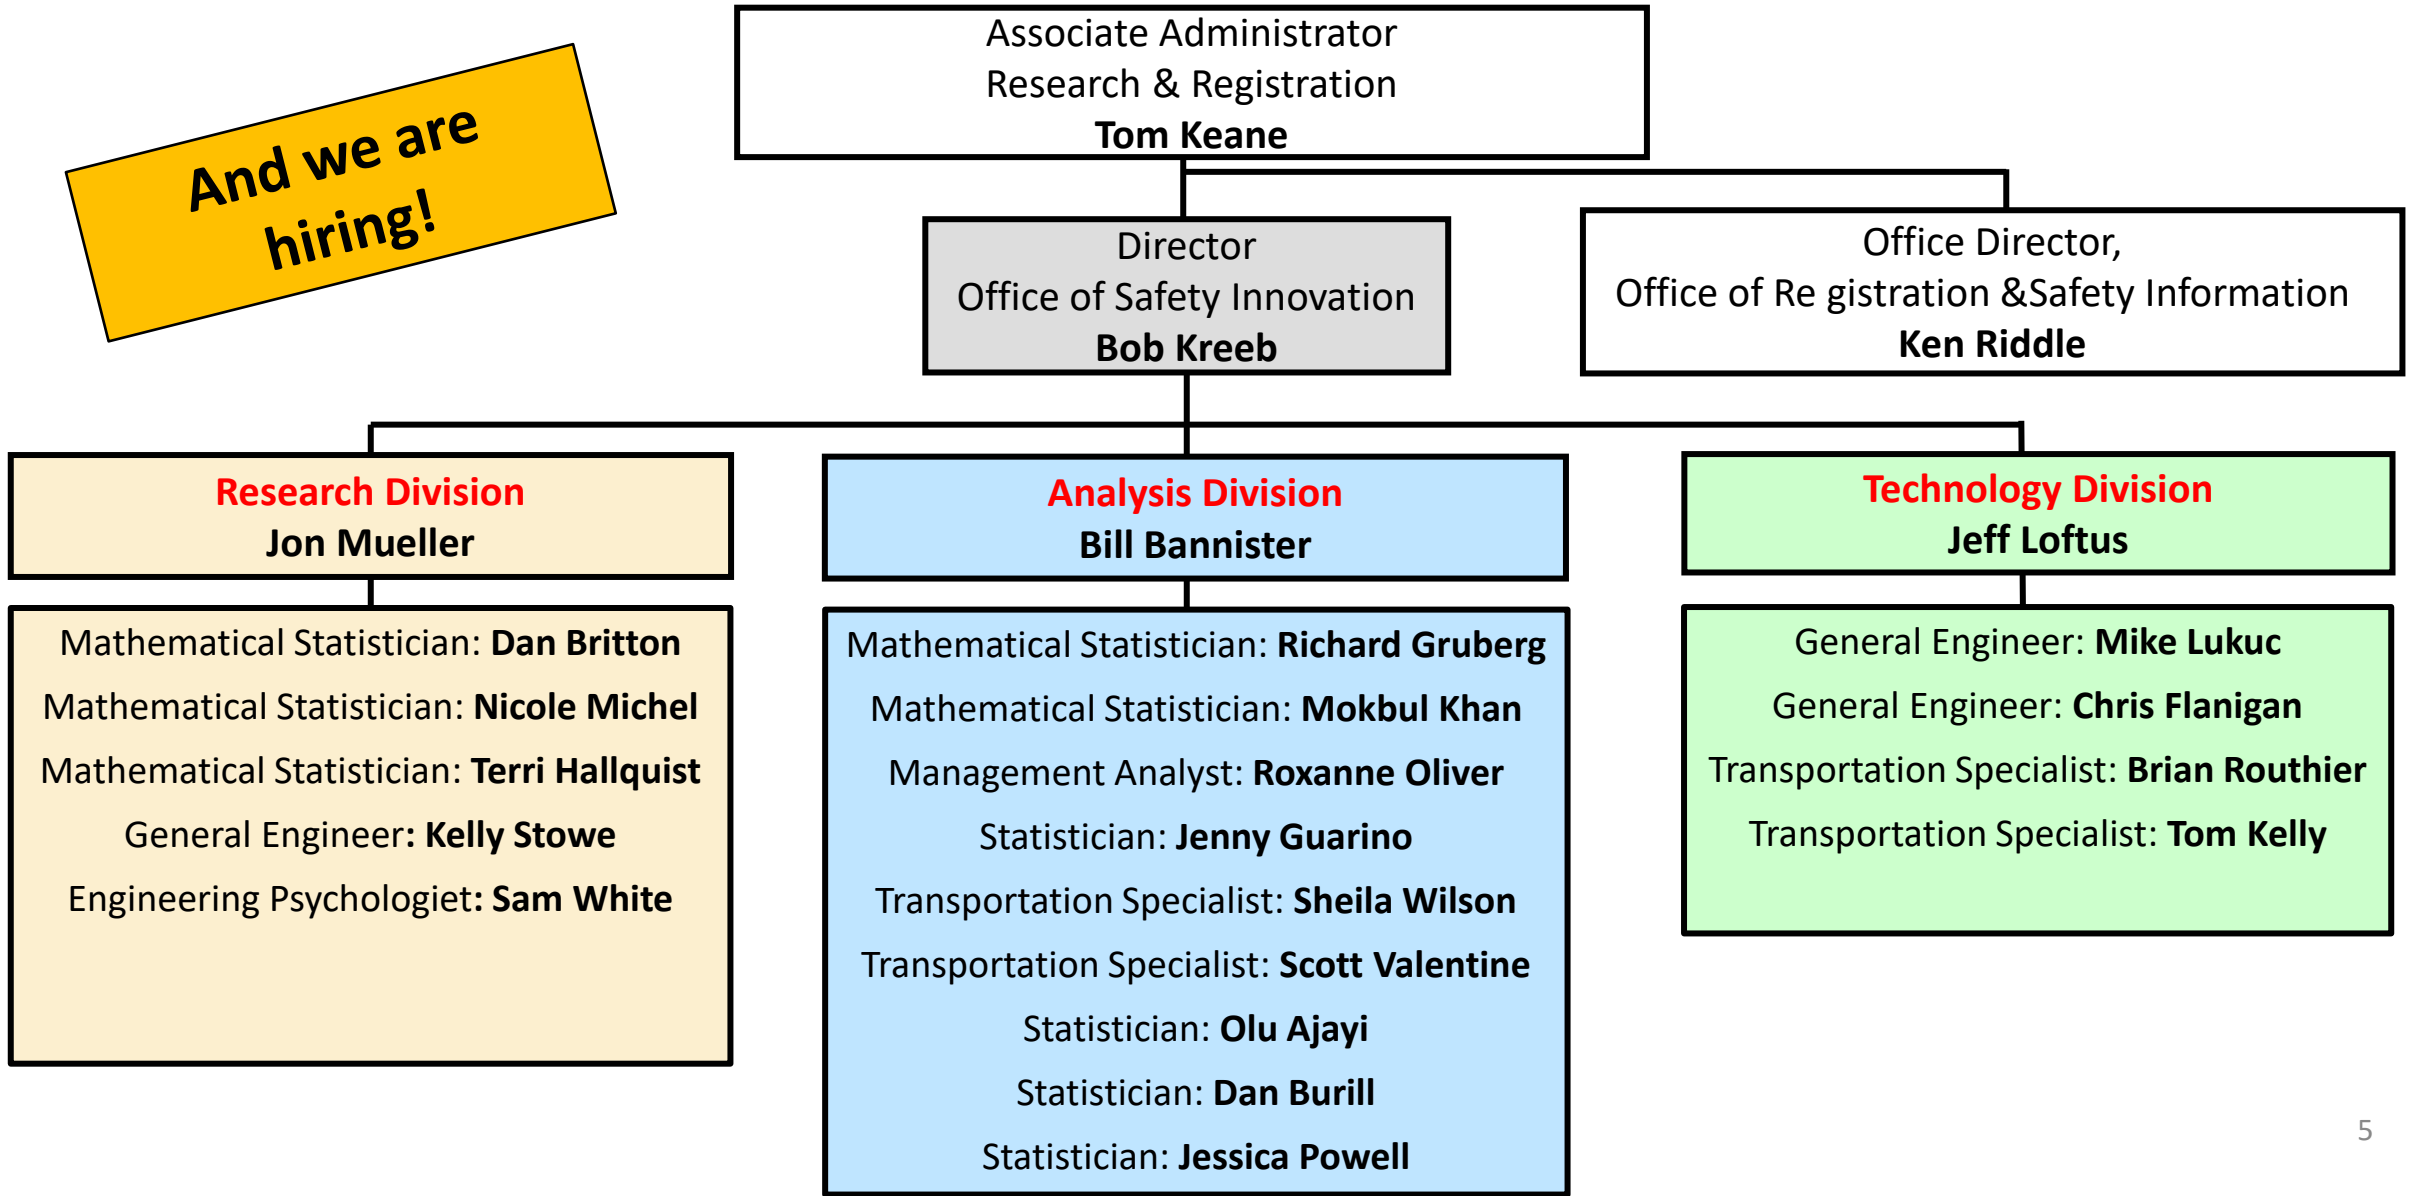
And we are hiring!

Associate Administrator
Research & Registration
Tom Keane

Director
Office of Safety Innovation
Bob Kreeb

Office Director,
Office of Re gistration &Safety Information
Ken Riddle

Research Division
Jon Mueller

Mathematical Statistician: Dan Britton
Mathematical Statistician: Nicole Michel
Mathematical Statistician: Terri Hallquist
General Engineer: Kelly Stowe
Engineering Psychologiet: Sam White

Analysis Division
Bill Bannister

Mathematical Statistician: Richard Gruberg
Mathematical Statistician: Mokbul Khan
Management Analyst: Roxanne Oliver
Statistician: Jenny Guarino
Transportation Specialist: Sheila Wilson
Transportation Specialist: Scott Valentine
Statistician: Olu Ajayi
Statistician: Dan Burill
Statistician: Jessica Powell

Technology Division
Jeff Loftus

General Engineer: Mike Lukuc
General Engineer: Chris Flanigan
Transportation Specialist: Brian Routhier
Transportation Specialist: Tom Kelly

5